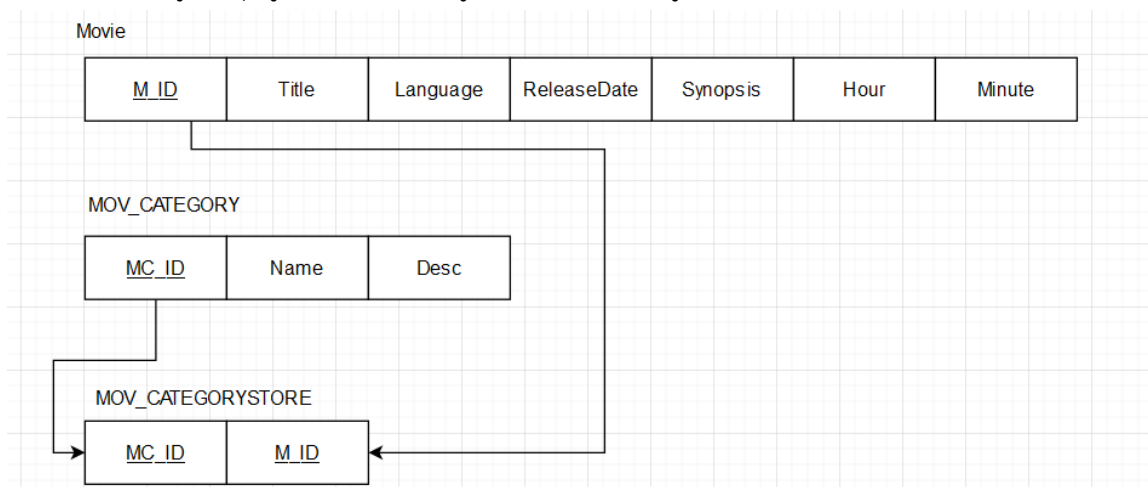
Movie

| M_ID | Title | Language | ReleaseDate | Synopsis | Hour | Minute |
|---|---|---|---|---|---|---|

MOV_CATEGORY

| MC_ID | Name | Desc |
|---|---|---|

MOV_CATEGORYSTORE

| MC_ID | M_ID |
|---|---|